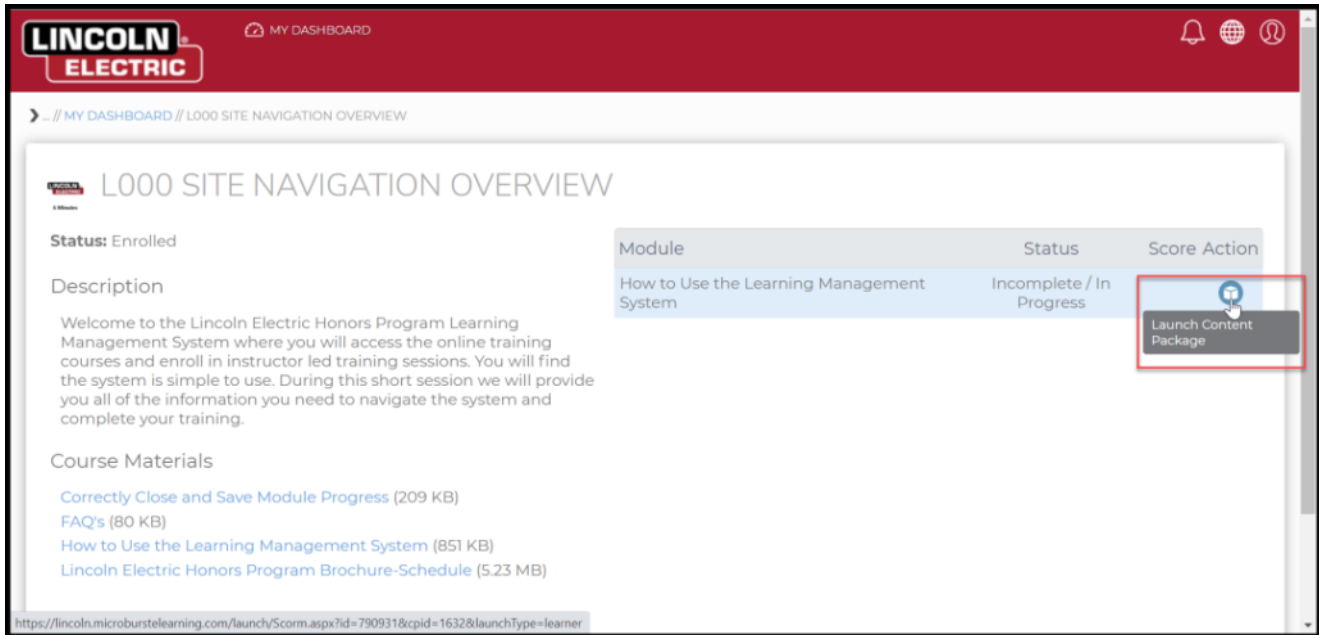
LINCOLN ELECTRIC

MY DASHBOARD

› ... // MY DASHBOARD // L000 SITE NAVIGATION OVERVIEW

L000 SITE NAVIGATION OVERVIEW

Status: Enrolled

Description

Welcome to the Lincoln Electric Honors Program Learning Management System where you will access the online training courses and enroll in instructor led training sessions. You will find the system is simple to use. During this short session we will provide you all of the information you need to navigate the system and complete your training.

Course Materials

Correctly Close and Save Module Progress (209 KB)
FAQ's (80 KB)
How to Use the Learning Management System (851 KB)
Lincoln Electric Honors Program Brochure-Schedule (5.23 MB)

| Module | Status | Score Action |
|---|---|---|
| How to Use the Learning Management System | Incomplete / In Progress | |

Launch Content Package

https://lincoln.microburstelearning.com/launch/Scorm.aspx?id=790931&cpid=1632&launchType=learner